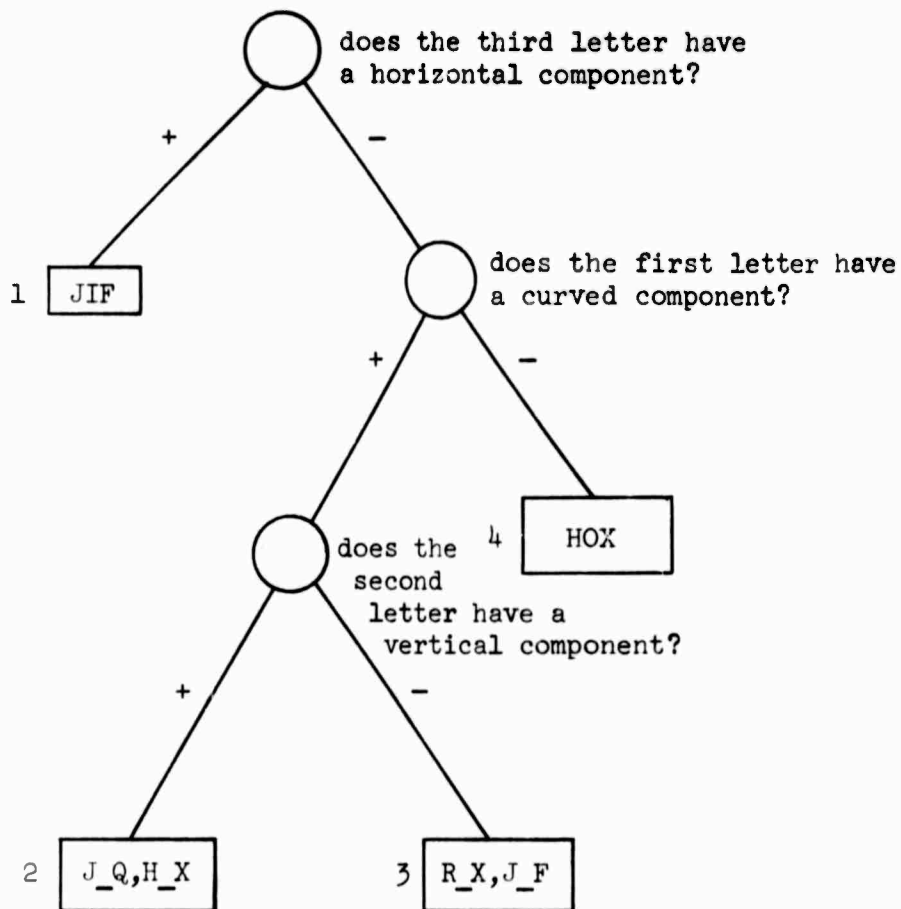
does the third letter have a horizontal component?

+

−

1 JIF

does the first letter have a curved component?

+

−

does the second letter have a vertical component?

4 HOX

+

−

2 J_Q,H_X

3 R_X,J_F